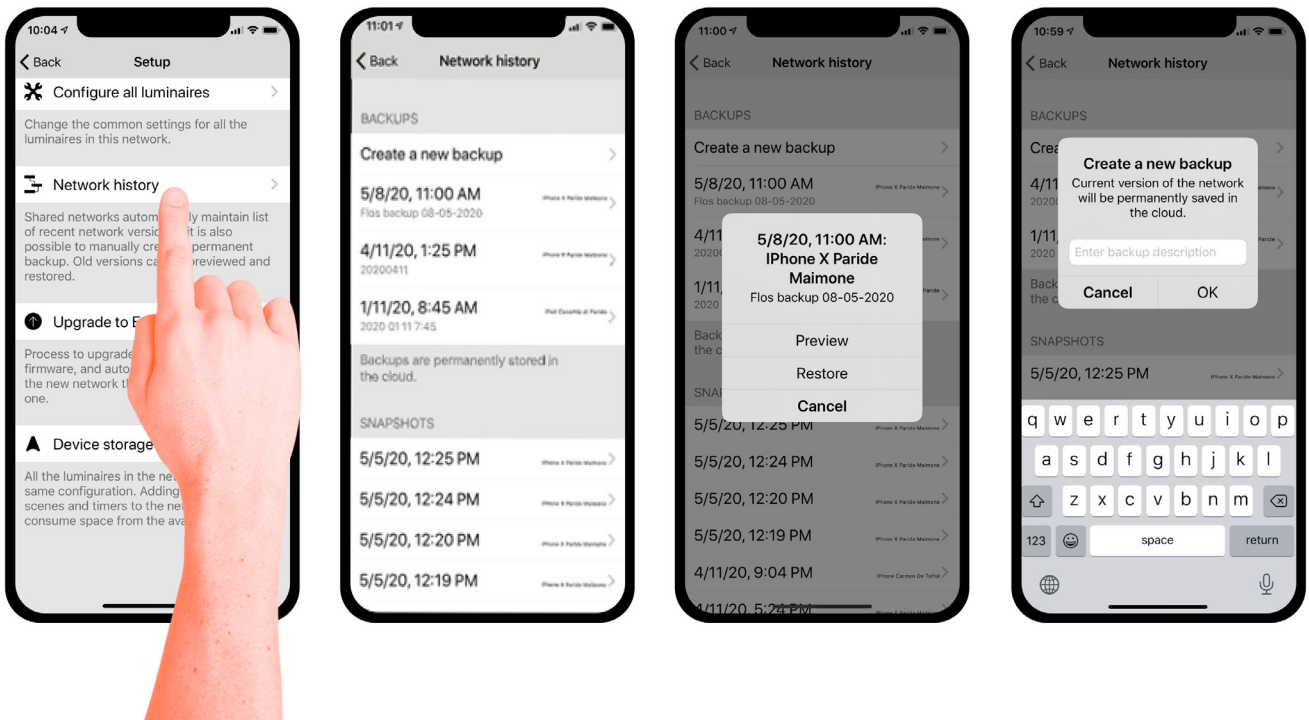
10:04
Back Setup
Configure all luminaires
Change the common settings for all the luminaires in this network.
Network history
Shared networks autom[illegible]ly maintain list of recent network versi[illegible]it is also possible to manually cre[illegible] permanent backup. Old versions ca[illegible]reviewed and restored.
Upgrade to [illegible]
Process to upgrade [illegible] firmware, and auto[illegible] the new network th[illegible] one.
Device storage
All the luminaires in the ne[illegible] same configuration. Adding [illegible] scenes and timers to the ne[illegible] consume space from the ava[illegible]

11:01
Back Network history
BACKUPS
Create a new backup
5/8/20, 11:00 AM IPhone X Paride Maimone
Flos backup 08-05-2020
4/11/20, 1:25 PM IPhone X Paride Maimone
20200411
1/11/20, 8:45 AM iPad Cassetta di Paride
2020 01 11 7:45
Backups are permanently stored in the cloud.
SNAPSHOTS
5/5/20, 12:25 PM IPhone X Paride Maimone
5/5/20, 12:24 PM IPhone X Paride Maimone
5/5/20, 12:20 PM IPhone X Paride Maimone
5/5/20, 12:19 PM IPhone X Paride Maimone

11:00
Back Network history
BACKUPS
Create a new backup
5/8/20, 11:00 AM IPhone X Paride Maimone
Flos backup 08-05-2020
4/11
2020
1/11
2020
Back
the c
SNA
5/8/20, 11:00 AM: IPhone X Paride Maimone
Flos backup 08-05-2020
Preview
Restore
Cancel
5/5/20, 12:25 PM IPhone X Paride Maimone
5/5/20, 12:24 PM IPhone X Paride Maimone
5/5/20, 12:20 PM IPhone X Paride Maimone
5/5/20, 12:19 PM IPhone X Paride Maimone
4/11/20, 9:04 PM IPhone Carmen De Toffol
4/11/20, 5:24 PM

10:59
Back Network history
BACKUPS
Crea
4/11
1/11
Back
the c
Create a new backup
Current version of the network will be permanently saved in the cloud.
Enter backup description
Cancel OK
SNAPSHOTS
5/5/20, 12:25 PM IPhone X Paride Maimone
q w e r t y u i o p
a s d f g h j k l
z x c v b n m
123 space return